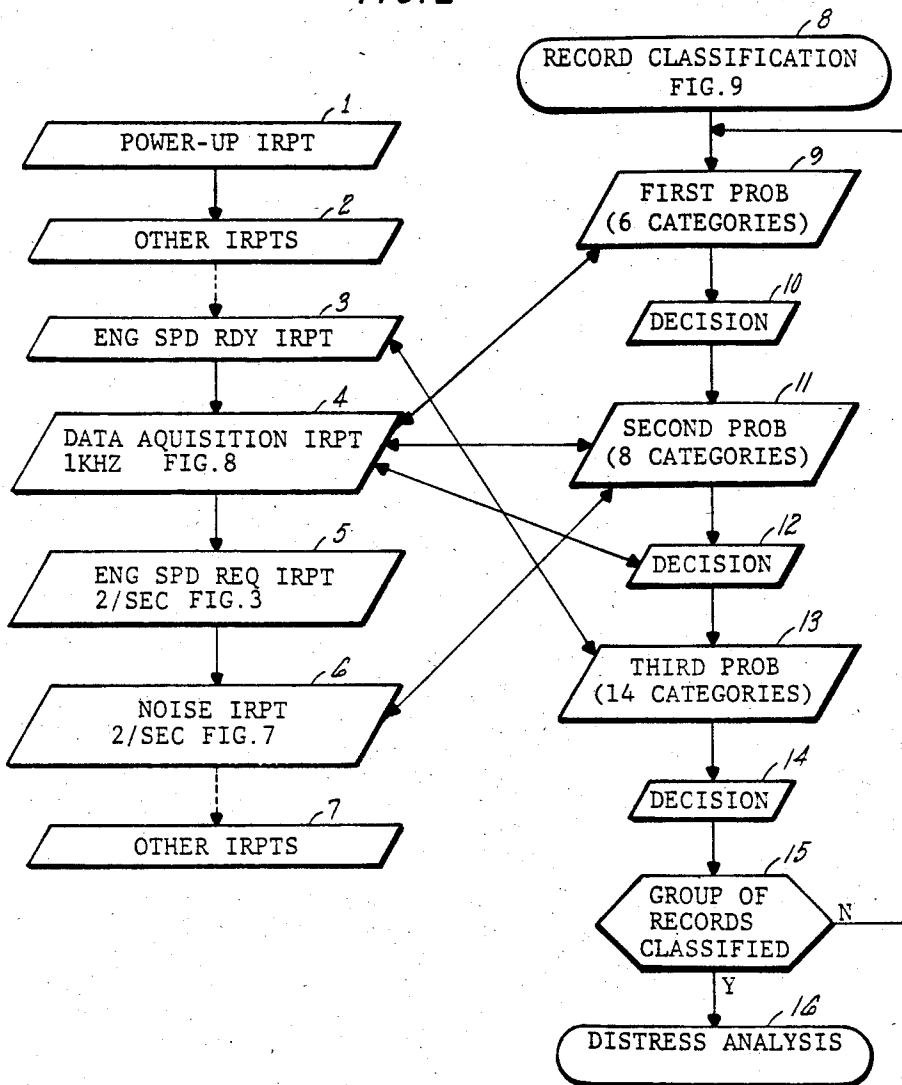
FIG.2

8
RECORD CLASSIFICATION FIG.9

1
POWER-UP IRPT

2
OTHER IRPTS

3
ENG SPD RDY IRPT

4
DATA AQUISITION IRPT 1KHZ FIG.8

5
ENG SPD REQ IRPT 2/SEC FIG.3

6
NOISE IRPT 2/SEC FIG.7

7
OTHER IRPTS

9
FIRST PROB (6 CATEGORIES)

10
DECISION

11
SECOND PROB (8 CATEGORIES)

12
DECISION

13
THIRD PROB (14 CATEGORIES)

14
DECISION

15
GROUP OF RECORDS CLASSIFIED

N

Y

16
DISTRESS ANALYSIS